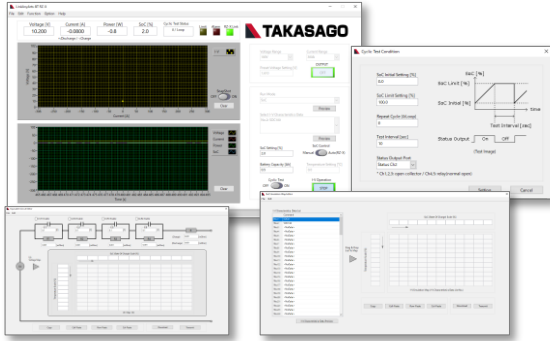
TAKASAGO

Voltage [V]
10.200
Current [A]
-0.0800
Power [W]
-0.8
SoC [%]
2.0

File Edit Function Option Help

Cyclic Test Condition

SoC Initial Setting [%]
0.0

SoC Limit Setting [%]
100.0

Repeat Cycle [Number]
0

Test Interval [sec]
10

Status Output Port
Status Out

* CH.1,2,3 open collector / CH.4,5 relayed normal open

SoC [%]
SoC Limit [%]
SoC Initial [%]
time
Test Interval [sec]
Status Output
On
Off
(Test Image)

Setting
Cancel

Clear
Clear
Voltage
Current
Power
SoC
OFF
ON
Cyclic Test
OFF
ON